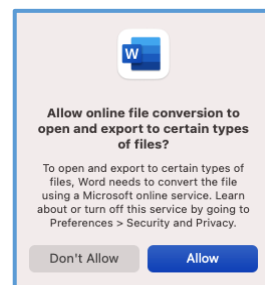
W

Allow online file conversion to open and export to certain types of files?

To open and export to certain types of files, Word needs to convert the file using a Microsoft online service. Learn about or turn off this service by going to Preferences > Security and Privacy.

Don't Allow

Allow